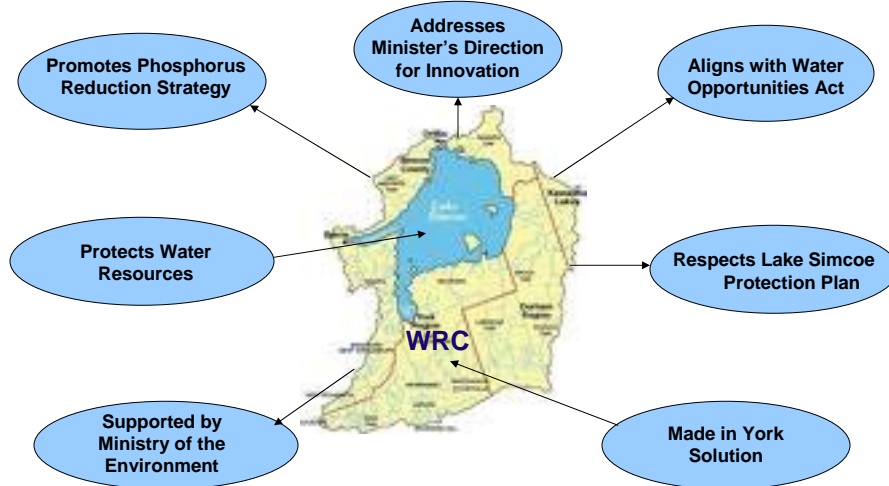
Addresses Minister's Direction for Innovation

Promotes Phosphorus Reduction Strategy

Aligns with Water Opportunities Act

Protects Water Resources

Respects Lake Simcoe Protection Plan

WRC

Supported by Ministry of the Environment

Made in York Solution